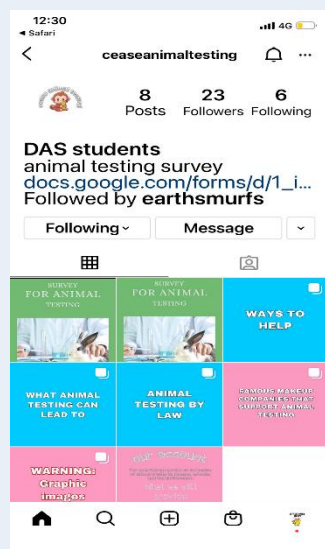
12:30
◂ Safari
4G

ceaseanimaltesting

8 Posts
23 Followers
6 Following

DAS students
animal testing survey
docs.google.com/forms/d/1_i...
Followed by earthsmurfs

Following
Message

SURVEY FOR ANIMAL TESTING

SURVEY FOR ANIMAL TESTING

WAYS TO HELP

WHAT ANIMAL TESTING CAN LEAD TO

ANIMAL TESTING BY LAW

FAMOUS MAKEUP COMPANIES THAT SUPPORT ANIMAL TESTING

WARNING: Graphic images

Our account
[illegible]